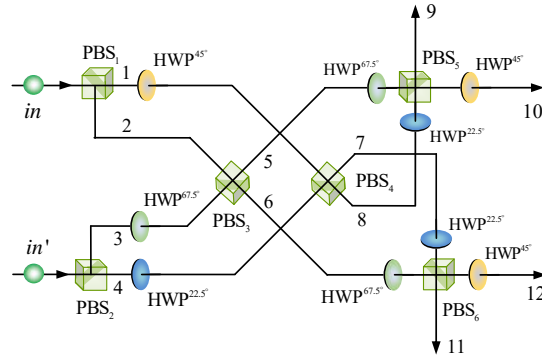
9
$PBS_1$
$HWP^{45°}$
$HWP^{67.5°}$
$PBS_5$
$HWP^{45°}$
1
in
10
2
$HWP^{22.5°}$
7
5
$PBS_4$
$HWP^{67.5°}$
6
8
$HWP^{22.5°}$
3
$PBS_3$
in'
$HWP^{45°}$
4
$PBS_2$
$HWP^{22.5°}$
$HWP^{67.5°}$
12
$PBS_6$
11